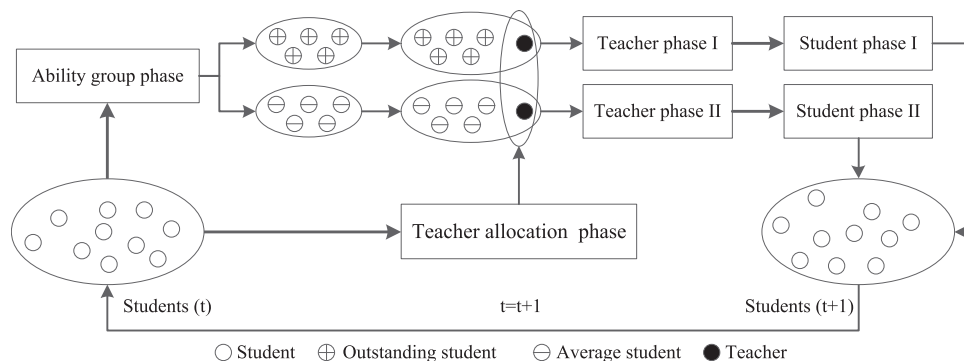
Ability group phase

Teacher phase I

Student phase I

Teacher phase II

Student phase II

Teacher allocation phase

Students (t)

t=t+1

Students (t+1)

○ Student ⊕ Outstanding student ⊖ Average student ● Teacher